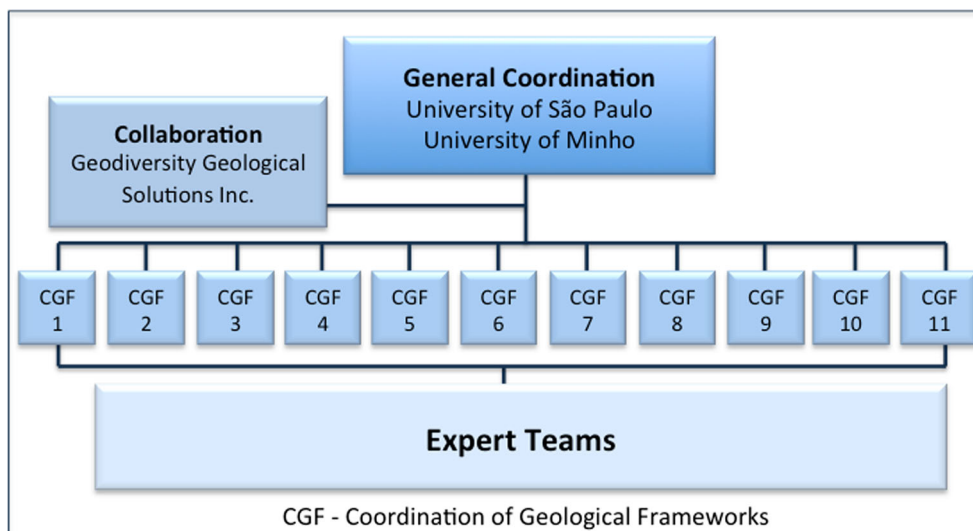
General Coordination
University of São Paulo
University of Minho

Collaboration
Geodiversity Geological Solutions Inc.

CGF 1
CGF 2
CGF 3
CGF 4
CGF 5
CGF 6
CGF 7
CGF 8
CGF 9
CGF 10
CGF 11

Expert Teams

CGF - Coordination of Geological Frameworks